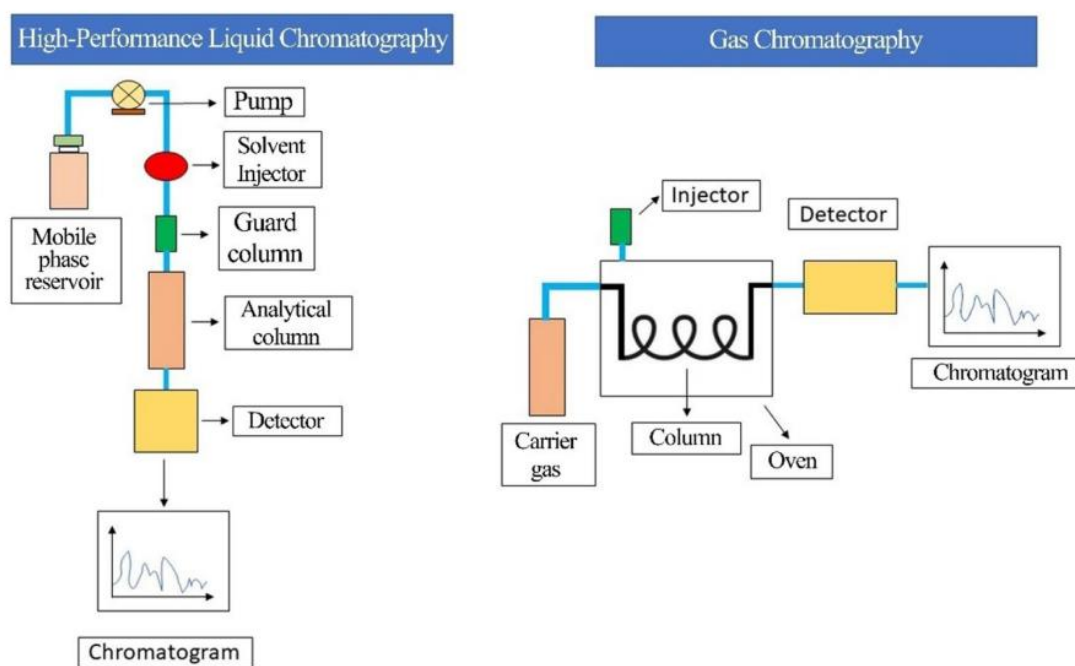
High-Performance Liquid Chromatography

Pump

Solvent Injector

Mobile phase reservoir

Guard column

Analytical column

Detector

Chromatogram

Gas Chromatography

Injector

Detector

Chromatogram

Carrier gas

Column

Oven